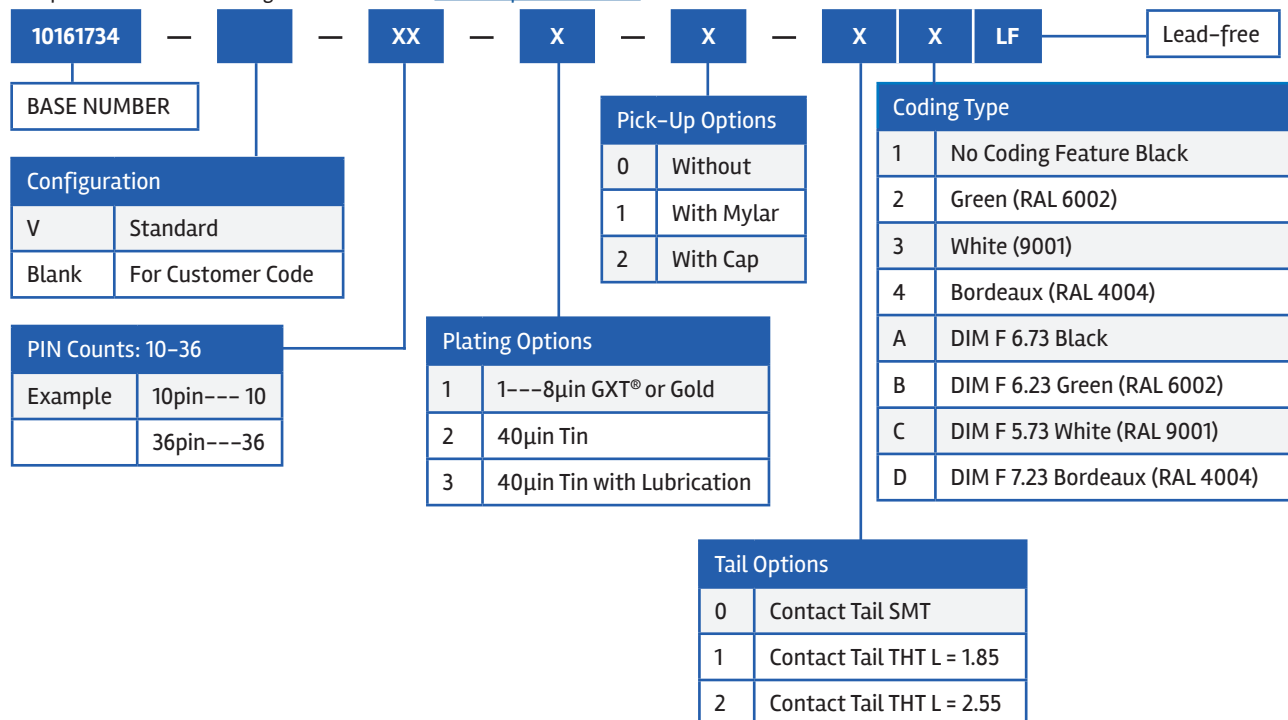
10161734 — — XX — X — X — X X LF

Lead-free

BASE NUMBER

Configuration

| V | Standard |
|---|---|
| Blank | For Customer Code |

PIN Counts: 10-36

| Example | 10pin--- 10 |
|---|---|
| | 36pin---36 |

Plating Options

| 1 | 1---8µin GXT® or Gold |
|---|---|
| 2 | 40µin Tin |
| 3 | 40µin Tin with Lubrication |

Pick-Up Options

| 0 | Without |
|---|---|
| 1 | With Mylar |
| 2 | With Cap |

Coding Type

| 1 | No Coding Feature Black |
|---|---|
| 2 | Green (RAL 6002) |
| 3 | White (9001) |
| 4 | Bordeaux (RAL 4004) |
| A | DIM F 6.73 Black |
| B | DIM F 6.23 Green (RAL 6002) |
| C | DIM F 5.73 White (RAL 9001) |
| D | DIM F 7.23 Bordeaux (RAL 4004) |

Tail Options

| 0 | Contact Tail SMT |
|---|---|
| 1 | Contact Tail THT L = 1.85 |
| 2 | Contact Tail THT L = 2.55 |